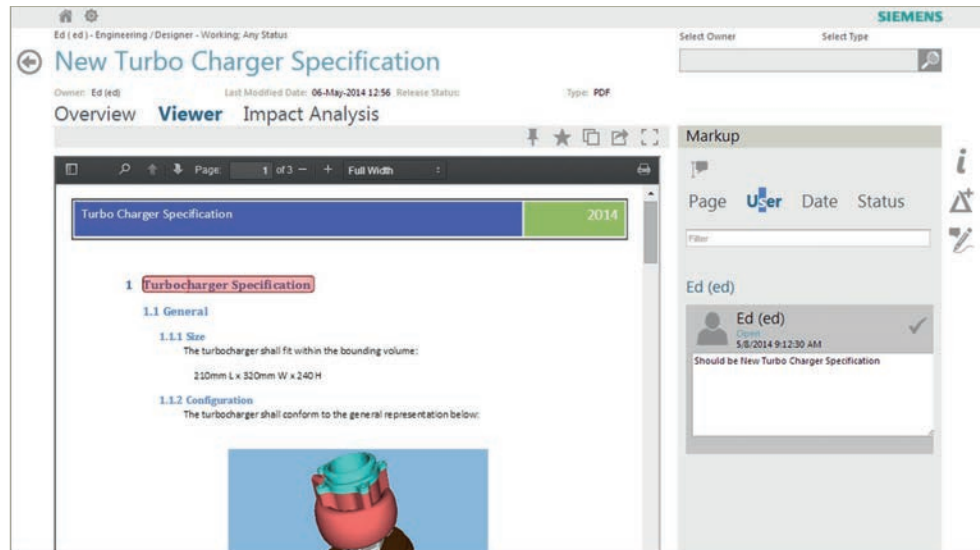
SIEMENS

Ed ( ed ) - Engineering / Designer - Working; Any Status

Select Owner Select Type

New Turbo Charger Specification

Owner: Ed (ed) Last Modified Date: 06-May-2014 12:56 Release Status: Type: PDF

Overview Viewer Impact Analysis

Page: 1 of 3 − + Full Width

Turbo Charger Specification 2014

1 Turbocharger Specification

1.1 General

1.1.1 Size

The turbocharger shall fit within the bounding volume:

210mm L x 320mm W x 240 H

1.1.2 Configuration

The turbocharger shall conform to the general representation below:

Markup

Page User Date Status

Filter

Ed (ed)

Ed (ed)
Open
5/8/2014 9:12:30 AM

Should be New Turbo Charger Specification

i